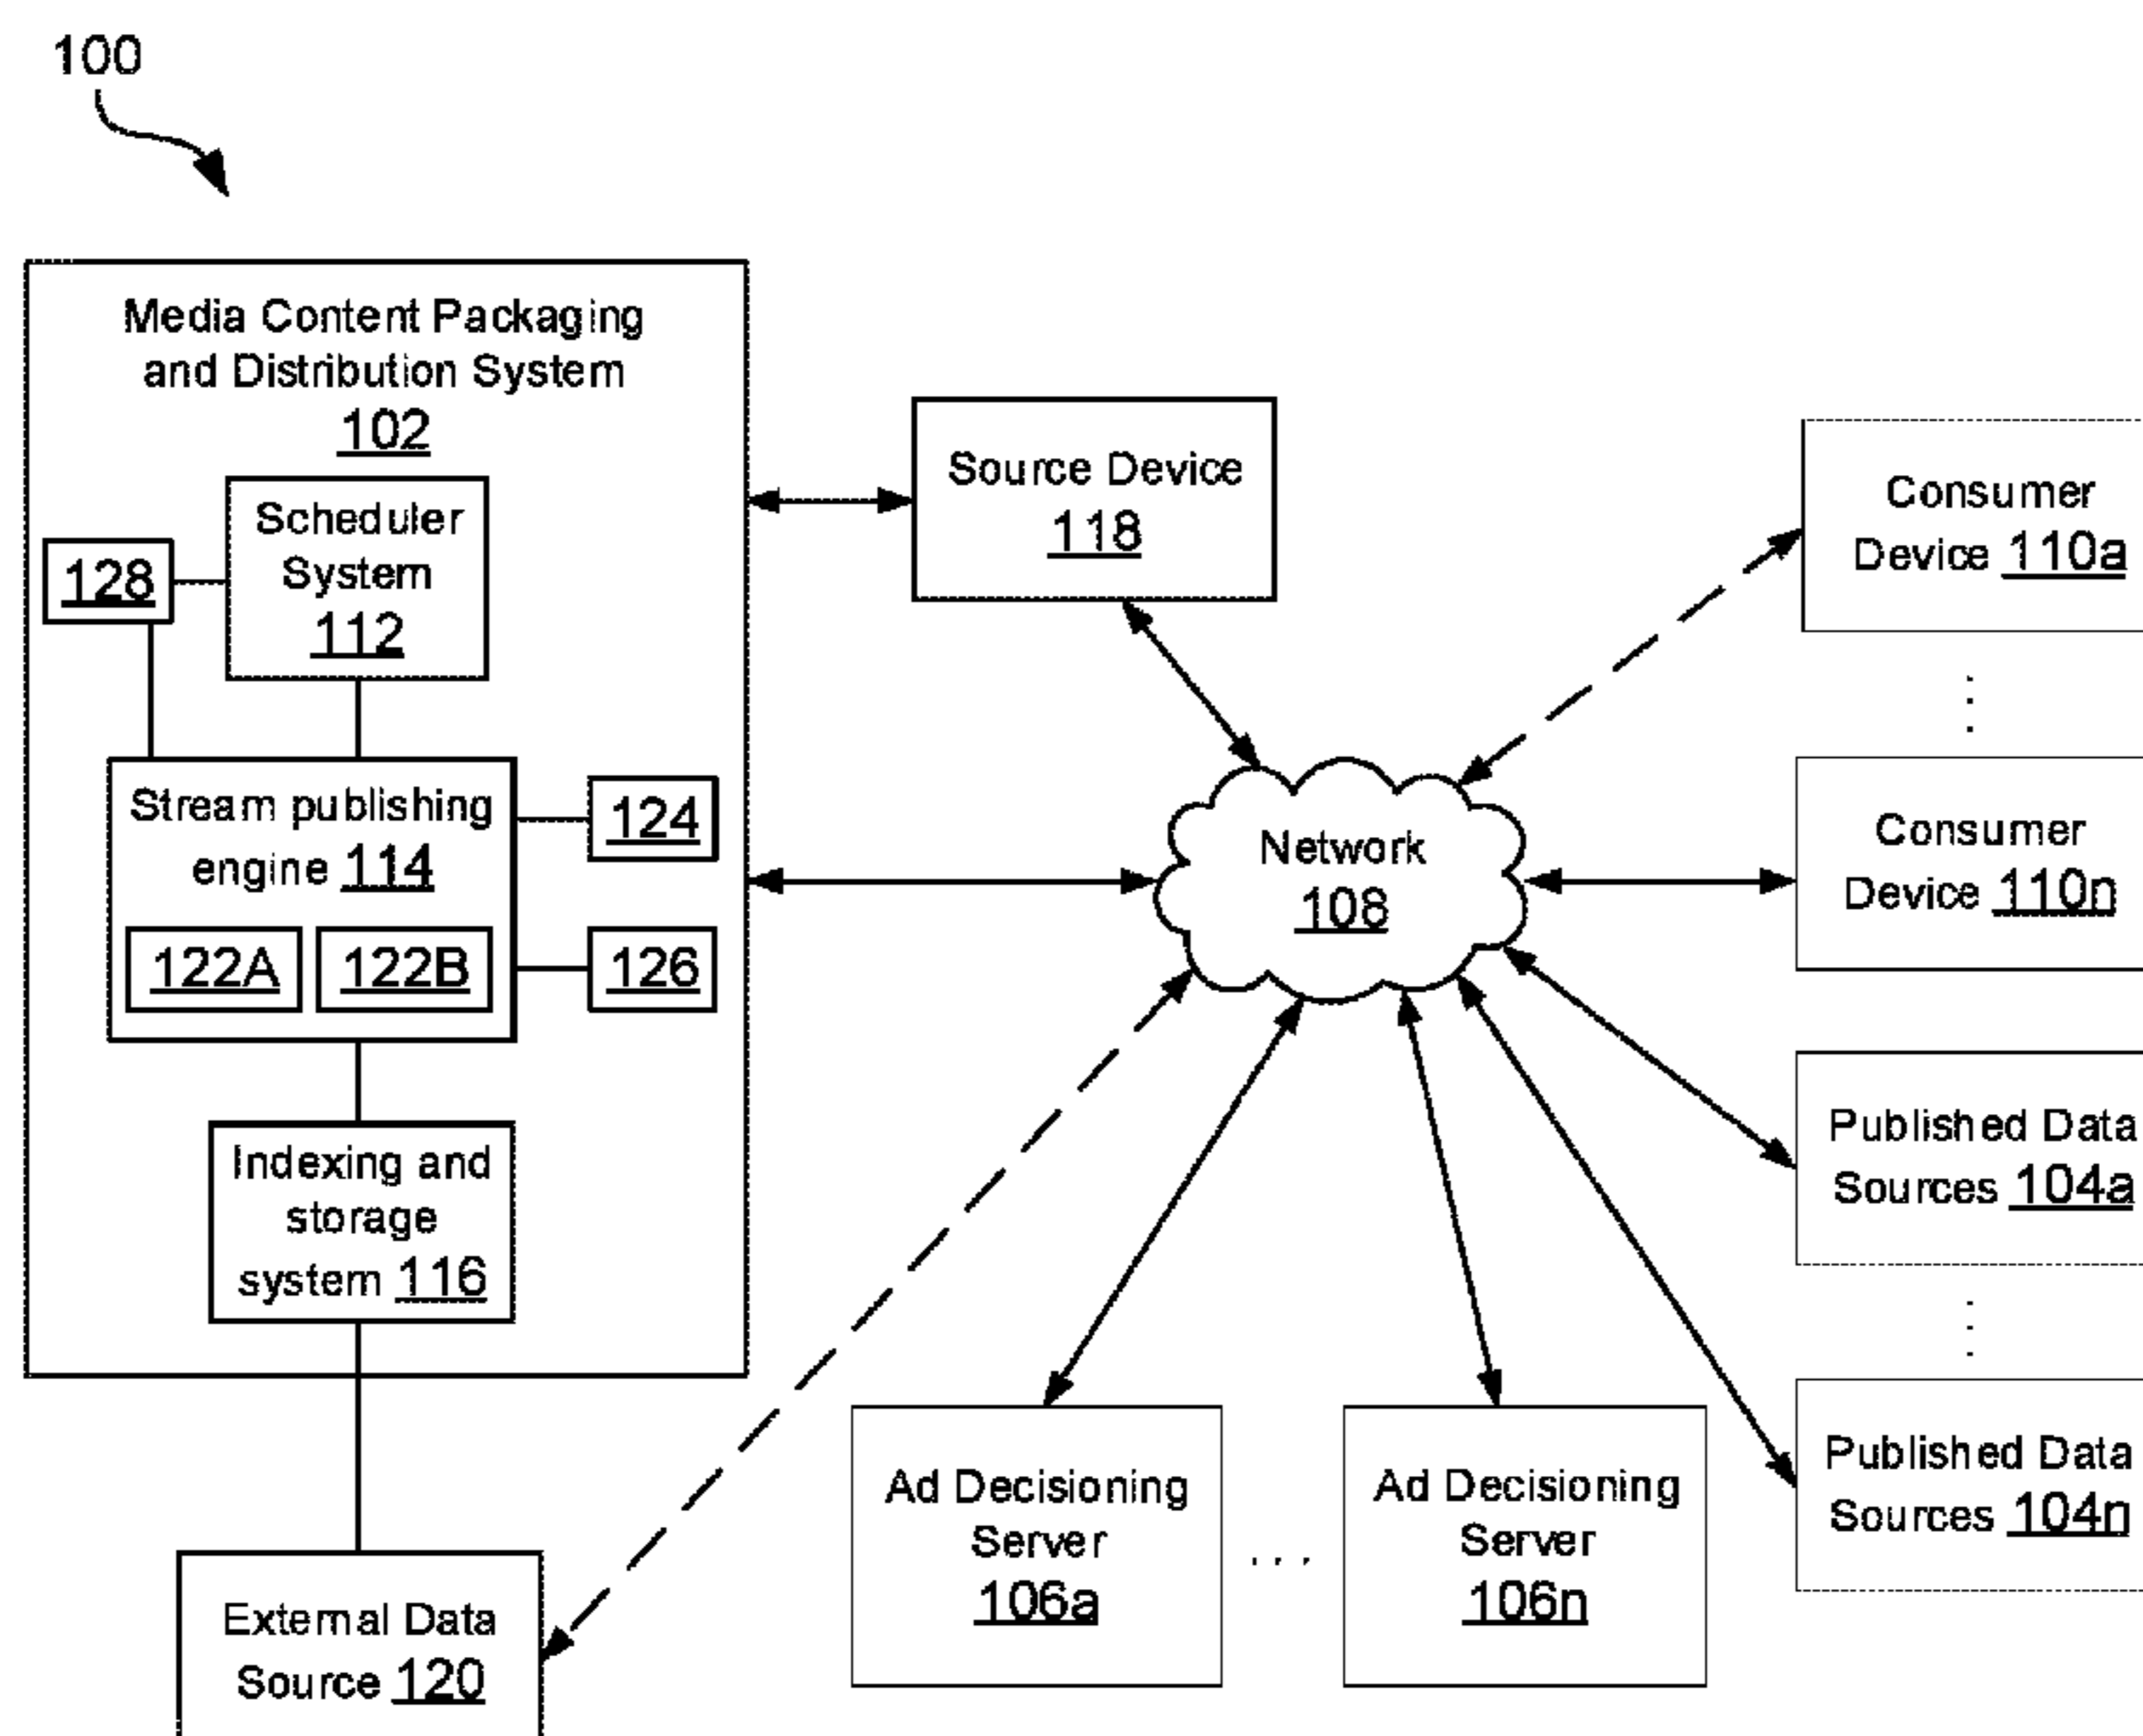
100

Media Content Packaging and Distribution System 102

Scheduler System 112

128

Stream publishing engine 114

122A

122B

124

126

Indexing and storage system 116

External Data Source 120

Source Device 118

Network 108

Consumer Device 110a

Consumer Device 110n

Published Data Sources 104a

Published Data Sources 104n

Ad Decisioning Server 106a

. . .

Ad Decisioning Server 106n